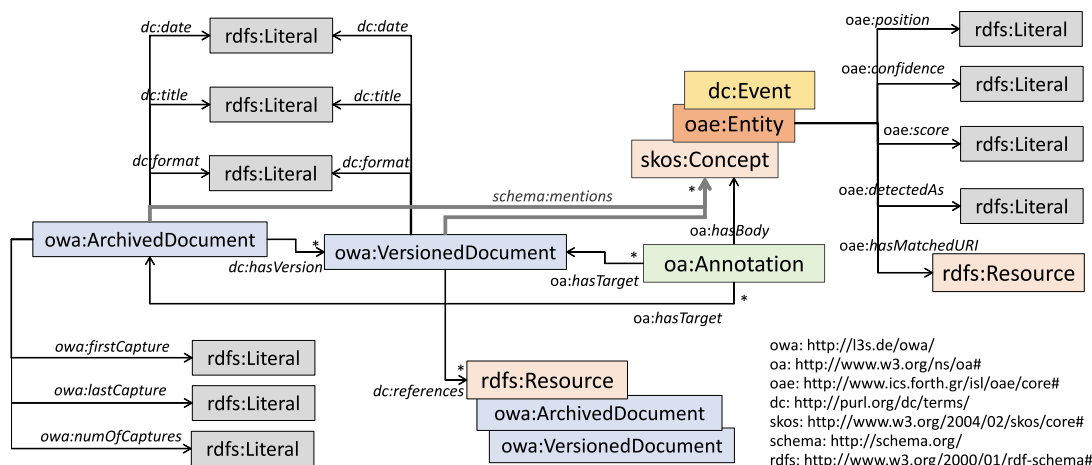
dc:date
rdfs:Literal
dc:date
dc:title
rdfs:Literal
dc:title
dc:format
rdfs:Literal
dc:format
schema:mentions
dc:Event
oae:Entity
skos:Concept
oae:position
rdfs:Literal
oae:confidence
rdfs:Literal
oae:score
rdfs:Literal
oae:detectedAs
rdfs:Literal
oae:hasMatchedURI
rdfs:Resource
owa:ArchivedDocument
*
owa:VersionedDocument
dc:hasVersion
oa:hasBody
*
oa:Annotation
oa:hasTarget
*
oa:hasTarget
owa:firstCapture
rdfs:Literal
owa:lastCapture
rdfs:Literal
owa:numOfCaptures
rdfs:Literal
*
dc:references
rdfs:Resource
owa:ArchivedDocument
owa:VersionedDocument
owa: http://l3s.de/owa/
oa: http://www.w3.org/ns/oa#
oae: http://www.ics.forth.gr/isl/oae/core#
dc: http://purl.org/dc/terms/
skos: http://www.w3.org/2004/02/skos/core#
schema: http://schema.org/
rdfs: http://www.w3.org/2000/01/rdf-schema#